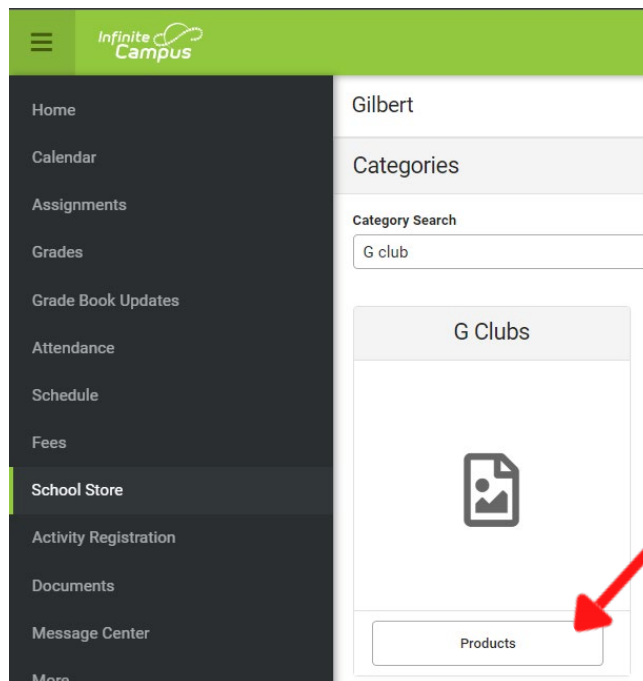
Infinite Campus

Home
Calendar
Assignments
Grades
Grade Book Updates
Attendance
Schedule
Fees
School Store
Activity Registration
Documents
Message Center
More

Gilbert

Categories

Category Search
G club

G Clubs

Products